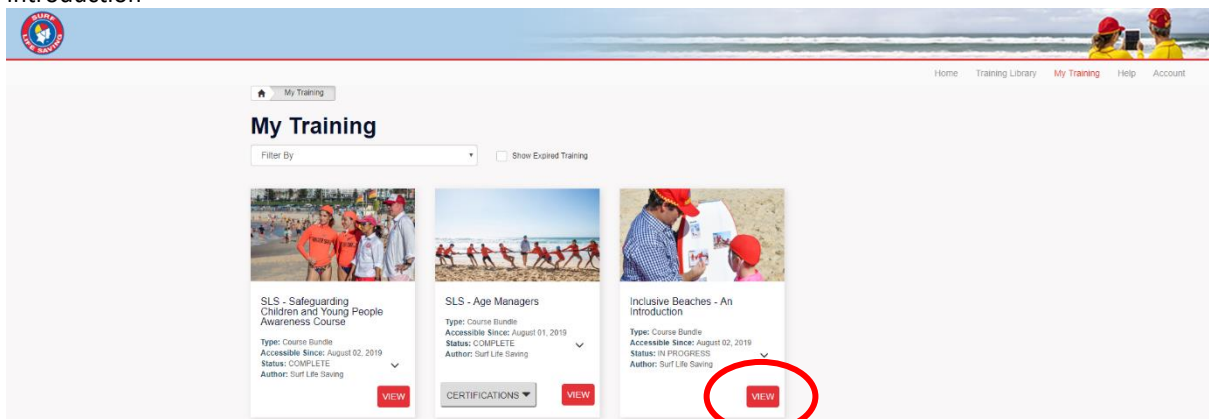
Introduction

SURF LIFE SAVING

Home Training Library My Training Help Account

My Training

My Training

Filter By

Show Expired Training

SLS - Safeguarding Children and Young People Awareness Course

Type: Course Bundle
Accessible Since: August 02, 2019
Status: COMPLETE
Author: Surf Life Saving

VIEW

SLS - Age Managers

Type: Course Bundle
Accessible Since: August 01, 2019
Status: COMPLETE
Author: Surf Life Saving

CERTIFICATIONS

VIEW

Inclusive Beaches - An Introduction

Type: Course Bundle
Accessible Since: August 02, 2019
Status: IN PROGRESS
Author: Surf Life Saving

VIEW